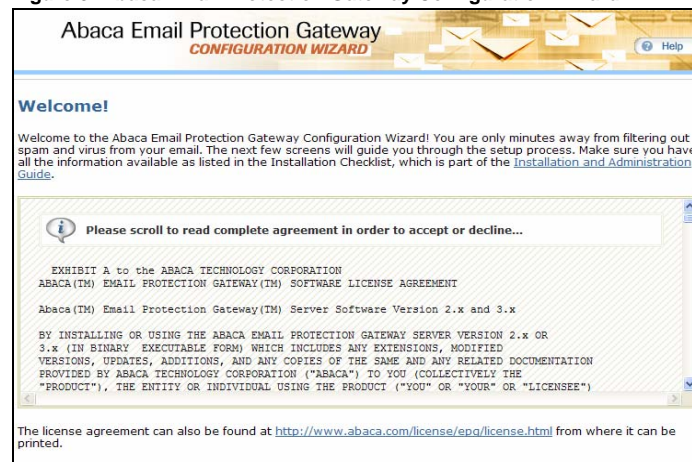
Abaca Email Protection Gateway
CONFIGURATION WIZARD

Help

Welcome!

Welcome to the Abaca Email Protection Gateway Configuration Wizard! You are only minutes away from filtering out spam and virus from your email. The next few screens will guide you through the setup process. Make sure you have all the information available as listed in the Installation Checklist, which is part of the Installation and Administration Guide.

Please scroll to read complete agreement in order to accept or decline...

EXHIBIT A to the ABACA TECHNOLOGY CORPORATION
ABACA(TM) EMAIL PROTECTION GATEWAY(TM) SOFTWARE LICENSE AGREEMENT

Abaca(TM) Email Protection Gateway(TM) Server Software Version 2.x and 3.x

BY INSTALLING OR USING THE ABACA EMAIL PROTECTION GATEWAY SERVER VERSION 2.x OR 3.x (IN BINARY EXECUTABLE FORM) WHICH INCLUDES ANY EXTENSIONS, MODIFIED VERSIONS, UPDATES, ADDITIONS, AND ANY COPIES OF THE SAME AND ANY RELATED DOCUMENTATION PROVIDED BY ABACA TECHNOLOGY CORPORATION ("ABACA") TO YOU (COLLECTIVELY THE "PRODUCT"), THE ENTITY OR INDIVIDUAL USING THE PRODUCT ("YOU" OR "YOUR" OR "LICENSEE")

The license agreement can also be found at http://www.abaca.com/license/epg/license.html from where it can be printed.